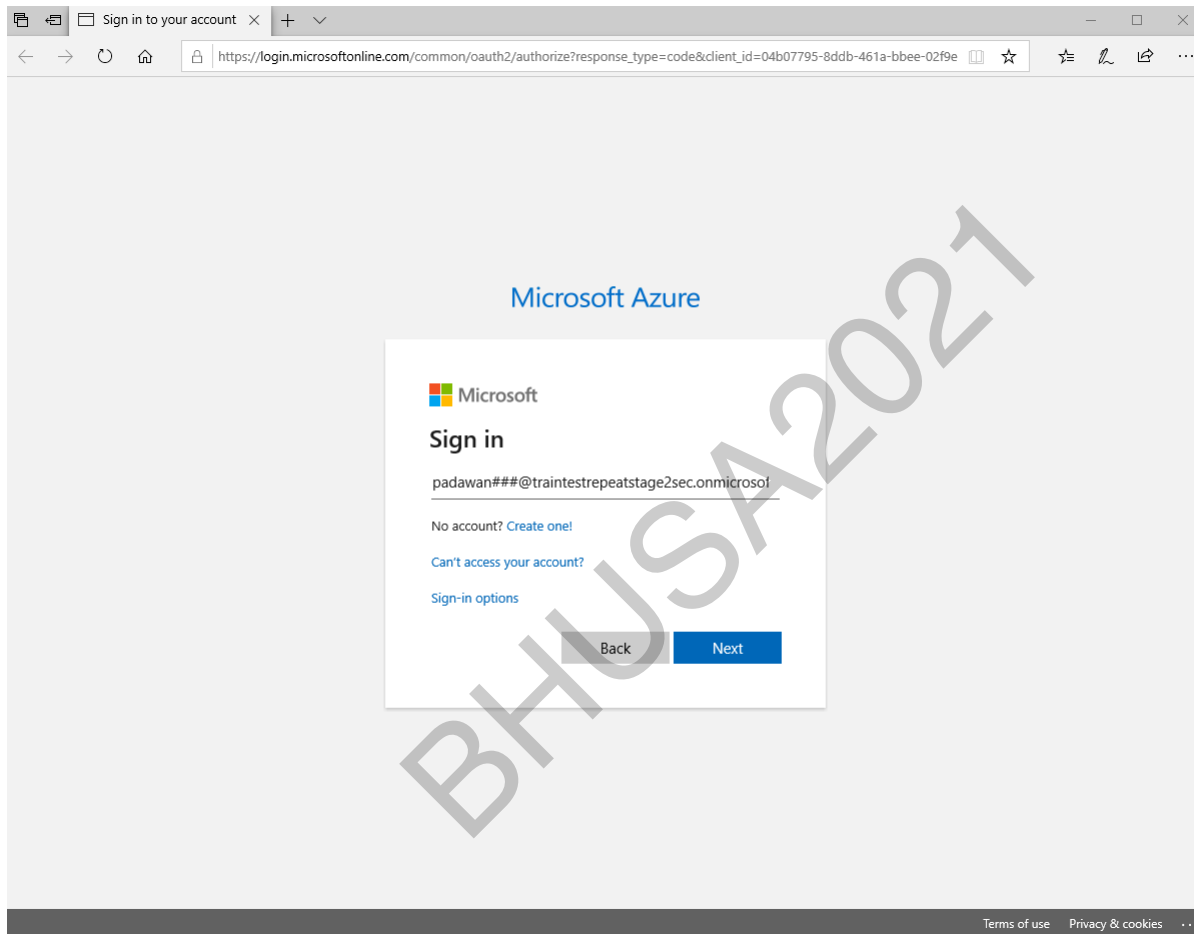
Sign in to your account

https://login.microsoftonline.com/common/oauth2/authorize?response_type=code&client_id=04b07795-8ddb-461a-bbee-02f9e

Microsoft Azure

Microsoft

Sign in

padawan###@traintestrepeatstage2sec.onmicrosof

No account? Create one!

Can't access your account?

Sign-in options

Back

Next

BHUSA2021

Terms of use Privacy & cookies ...